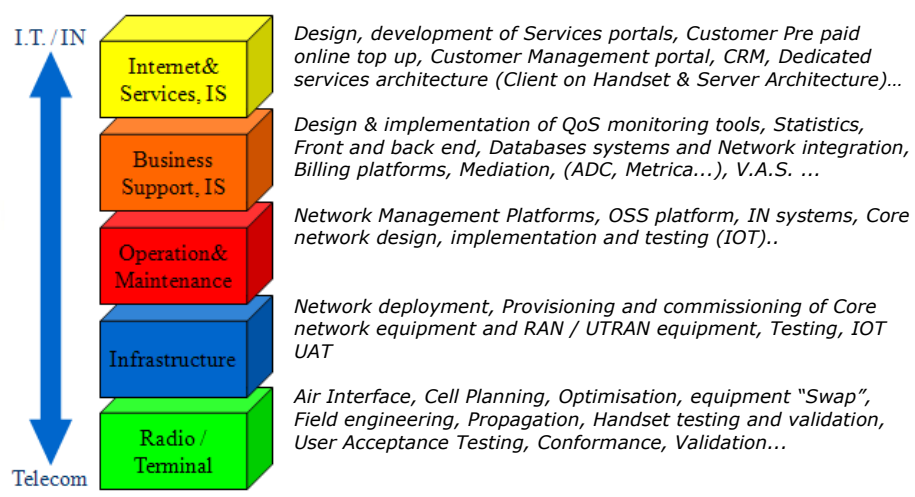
I.T. / IN

Internet& Services, IS

Design, development of Services portals, Customer Pre paid online top up, Customer Management portal, CRM, Dedicated services architecture (Client on Handset & Server Architecture)…

Business Support, IS

Design & implementation of QoS monitoring tools, Statistics, Front and back end, Databases systems and Network integration, Billing platforms, Mediation, (ADC, Metrica...), V.A.S. ...

Operation& Maintenance

Network Management Platforms, OSS platform, IN systems, Core network design, implementation and testing (IOT)..

Infrastructure

Network deployment, Provisioning and commissioning of Core network equipment and RAN / UTRAN equipment, Testing, IOT UAT

Radio / Terminal

Air Interface, Cell Planning, Optimisation, equipment “Swap”, Field engineering, Propagation, Handset testing and validation, User Acceptance Testing, Conformance, Validation...

Telecom